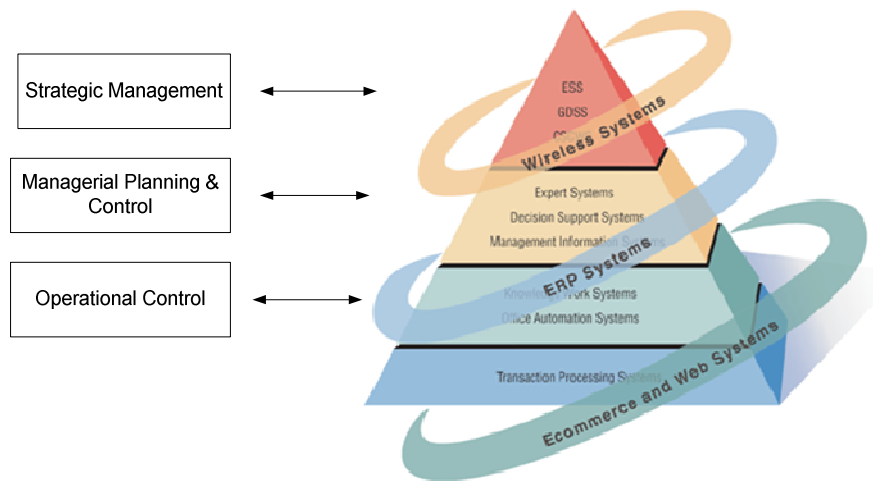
Strategic Management

Managerial Planning & Control

Operational Control

ESS
GDSS
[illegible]

Wireless Systems

Expert Systems
Decision Support Systems
Management Information Systems

ERP Systems

Knowledge Work Systems
Office Automation Systems

Transaction Processing Systems

Ecommerce and Web Systems